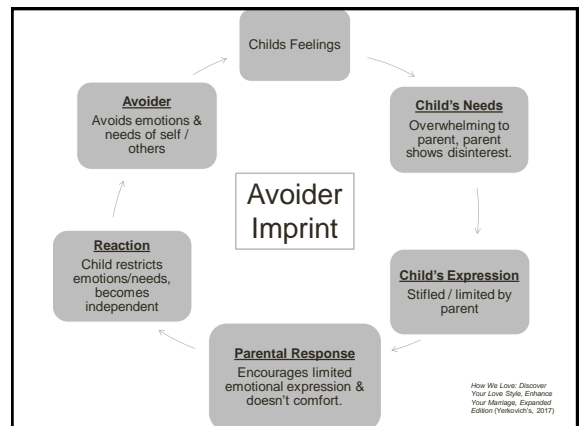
Childs Feelings

Child's Needs
Overwhelming to parent, parent shows disinterest.

Child's Expression
Stifled / limited by parent

Parental Response
Encourages limited emotional expression & doesn't comfort.

Reaction
Child restricts emotions/needs, becomes independent

Avoider
Avoids emotions & needs of self / others

Avoider Imprint

How We Love: Discover Your Love Style, Enhance Your Marriage, Expanded Edition (Yerkovich's, 2017)